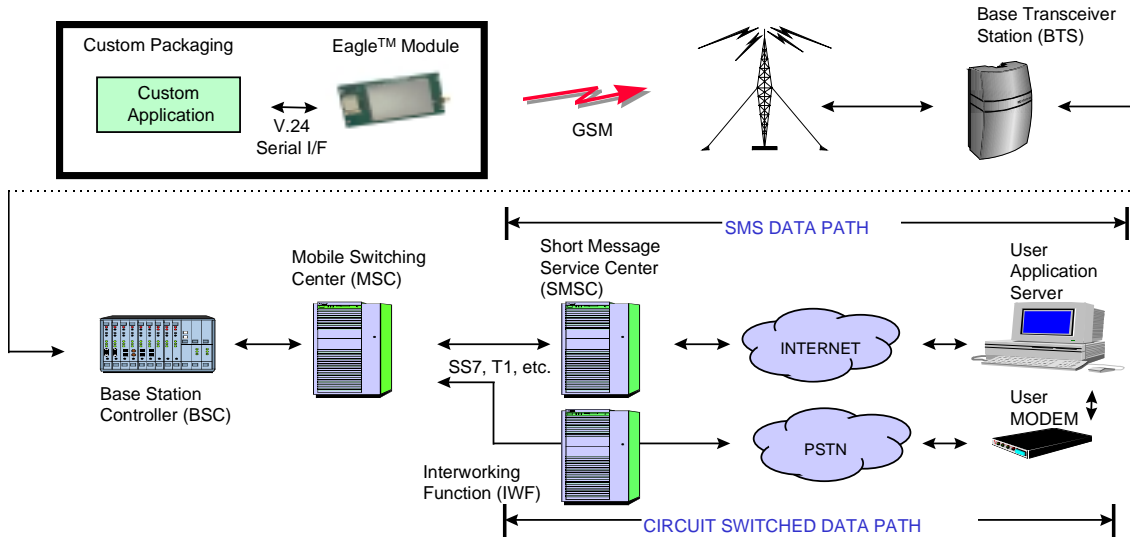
Custom Packaging

Eagle$^{TM}$ Module

Custom Application

V.24 Serial I/F

GSM

Base Transceiver Station (BTS)

SMS DATA PATH

Mobile Switching Center (MSC)

Short Message Service Center (SMSC)

User Application Server

INTERNET

SS7, T1, etc.

Base Station Controller (BSC)

User MODEM

PSTN

Interworking Function (IWF)

CIRCUIT SWITCHED DATA PATH